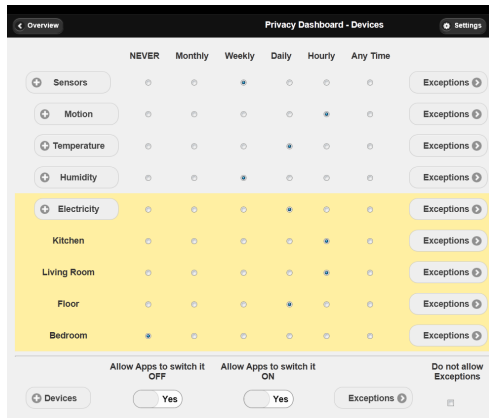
Overview
Privacy Dashboard - Devices
Settings

| | NEVER | Monthly | Weekly | Daily | Hourly | Any Time | |
|---|---|---|---|---|---|---|---|
| Sensors | | | | | | | Exceptions |
| Motion | | | | | | | Exceptions |
| Temperature | | | | | | | Exceptions |
| Humidity | | | | | | | Exceptions |
| Electricity | | | | | | | Exceptions |
| Kitchen | | | | | | | Exceptions |
| Living Room | | | | | | | Exceptions |
| Floor | | | | | | | Exceptions |
| Bedroom | | | | | | | Exceptions |

Allow Apps to switch it OFF
Allow Apps to switch it ON
Do not allow Exceptions

Devices
Yes
Yes
Exceptions